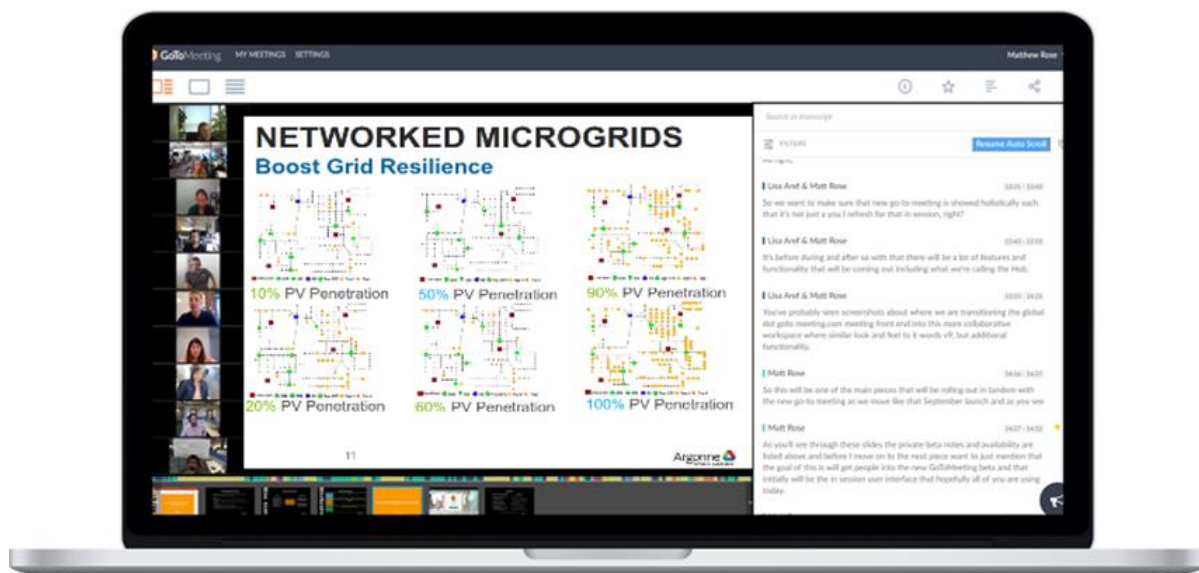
GoToMeeting MY MEETINGS SETTINGS Matthew Rose

NETWORKED MICROGRIDS
Boost Grid Resilience

10% PV Penetration
50% PV Penetration
90% PV Penetration
20% PV Penetration
60% PV Penetration
100% PV Penetration

11

Argonne

Search in transcript

FILTERS Resume Auto Scroll

Lisa Aref & Matt Rose 33:31 | 33:40
So we want to make sure that new go-to meeting is showed holistically such that it's not just a you I refresh for that in session, right?

Lisa Aref & Matt Rose 33:40 | 33:55
It's before during and after so with that there will be a lot of features and functionality that will be coming out including what we're calling the Hub.

Lisa Aref & Matt Rose 33:55 | 34:31
You've probably seen screenshots about where we are transitioning the global dot goto meeting.com meeting front and into this more collaborative workspace where similar look and feel to it words v9, but additional functionality.

Matt Rose 34:16 | 34:37
So this will be one of the main pieces that will be rolling out in tandem with the new go-to meeting as we move like that September launch and as you see

Matt Rose 34:37 | 34:52
As you'll see through these slides the private beta notes and availability are listed above and before I move on to the next piece want to just mention that the goal of this is will get people into the new GoToMeeting beta and that initially will be the in session user interface that hopefully all of you are using today.